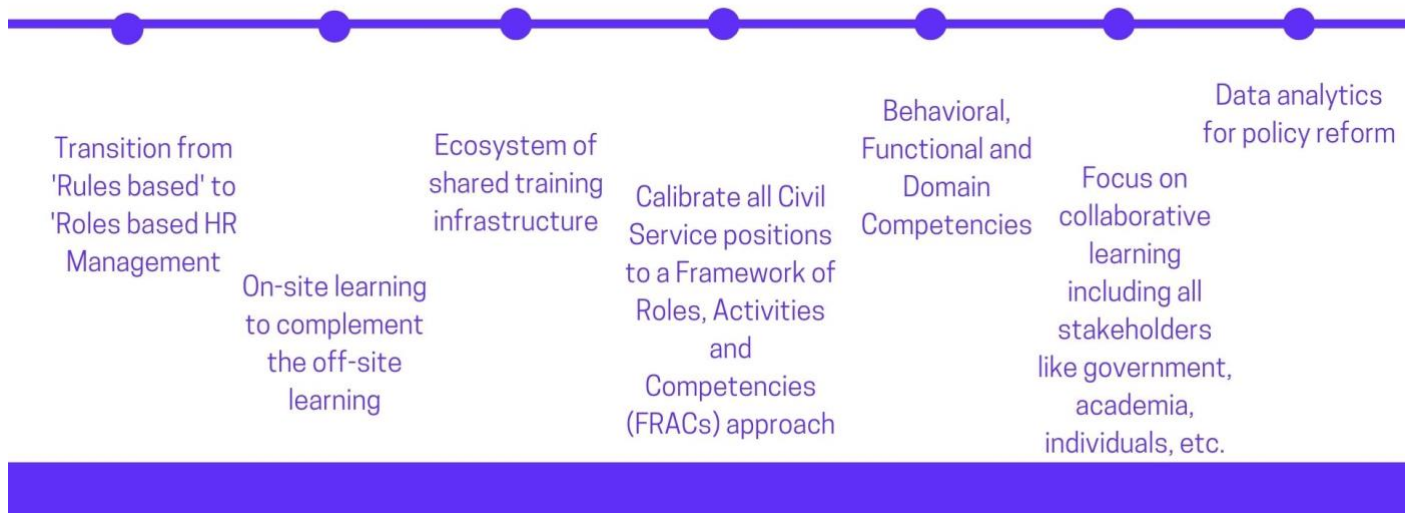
Transition from 'Rules based' to 'Roles based HR Management

On-site learning to complement the off-site learning

Ecosystem of shared training infrastructure

Calibrate all Civil Service positions to a Framework of Roles, Activities and Competencies (FRACs) approach

Behavioral, Functional and Domain Competencies

Focus on collaborative learning including all stakeholders like government, academia, individuals, etc.

Data analytics for policy reform